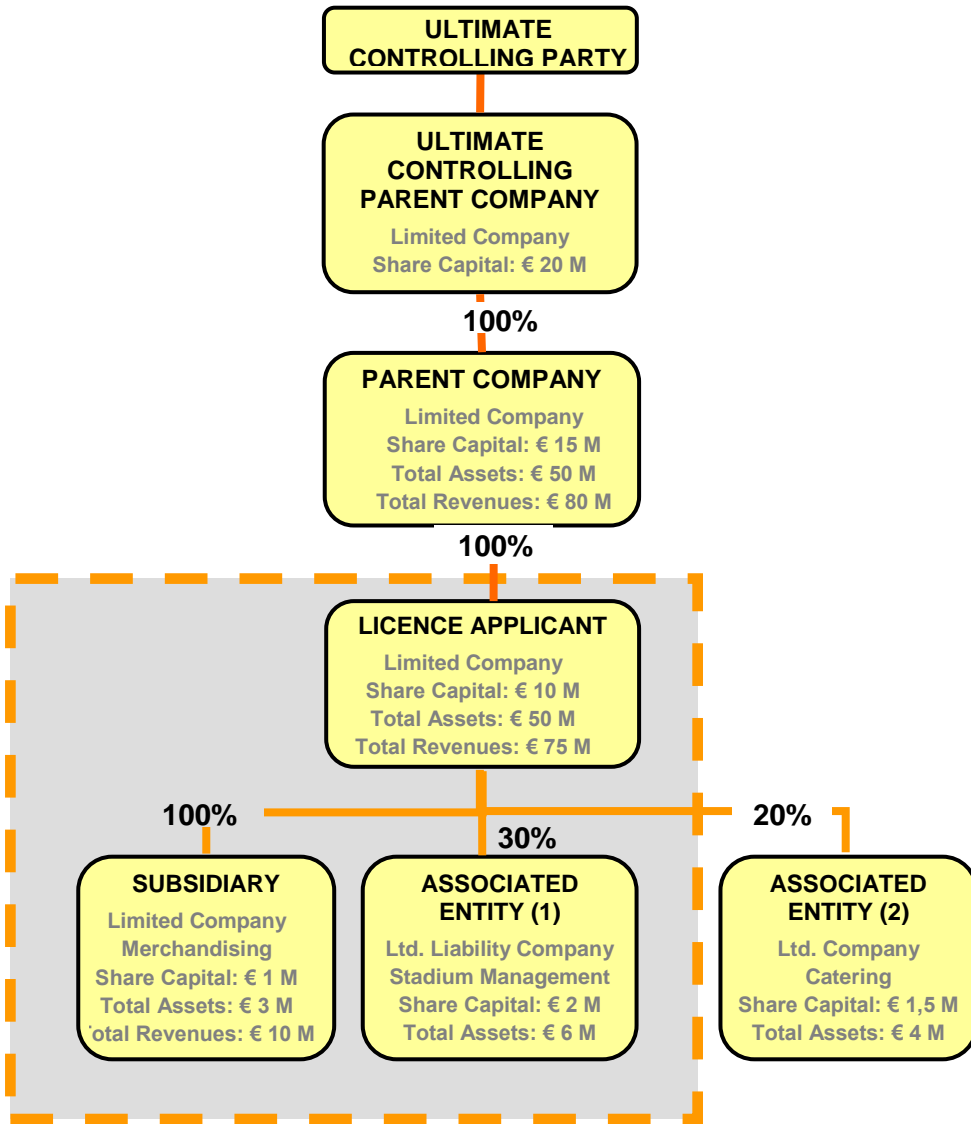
ULTIMATE CONTROLLING PARTY

ULTIMATE CONTROLLING PARENT COMPANY
Limited Company
Share Capital: € 20 M

100%

PARENT COMPANY
Limited Company
Share Capital: € 15 M
Total Assets: € 50 M
Total Revenues: € 80 M

100%

LICENCE APPLICANT
Limited Company
Share Capital: € 10 M
Total Assets: € 50 M
Total Revenues: € 75 M

100%

30%

20%

SUBSIDIARY
Limited Company
Merchandising
Share Capital: € 1 M
Total Assets: € 3 M
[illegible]otal Revenues: € 10 M

ASSOCIATED ENTITY (1)
Ltd. Liability Company
Stadium Management
Share Capital: € 2 M
Total Assets: € 6 M

ASSOCIATED ENTITY (2)
Ltd. Company
Catering
Share Capital: € 1,5 M
Total Assets: € 4 M